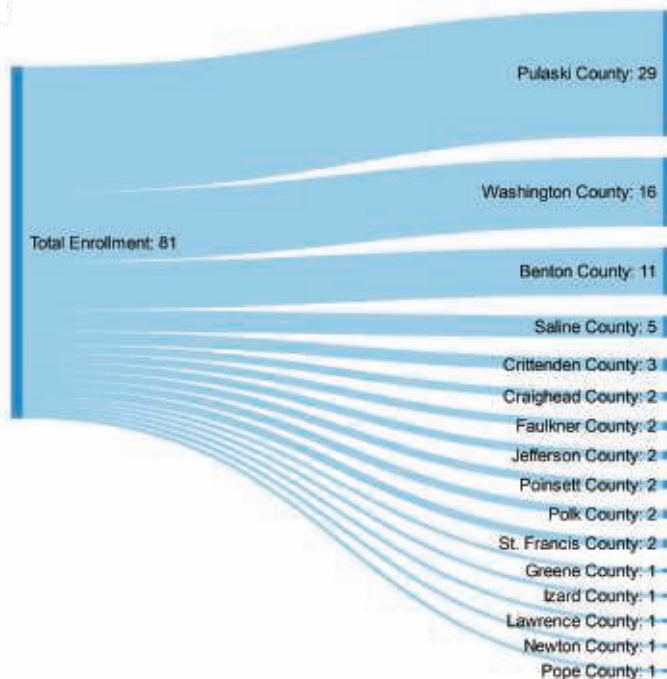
Total Enrollment: 81

Pulaski County: 29
Washington County: 16
Benton County: 11
Saline County: 5
Crittenden County: 3
Craighead County: 2
Faulkner County: 2
Jefferson County: 2
Poinsett County: 2
Polk County: 2
St. Francis County: 2
Greene County: 1
Izard County: 1
Lawrence County: 1
Newton County: 1
Pope County: 1